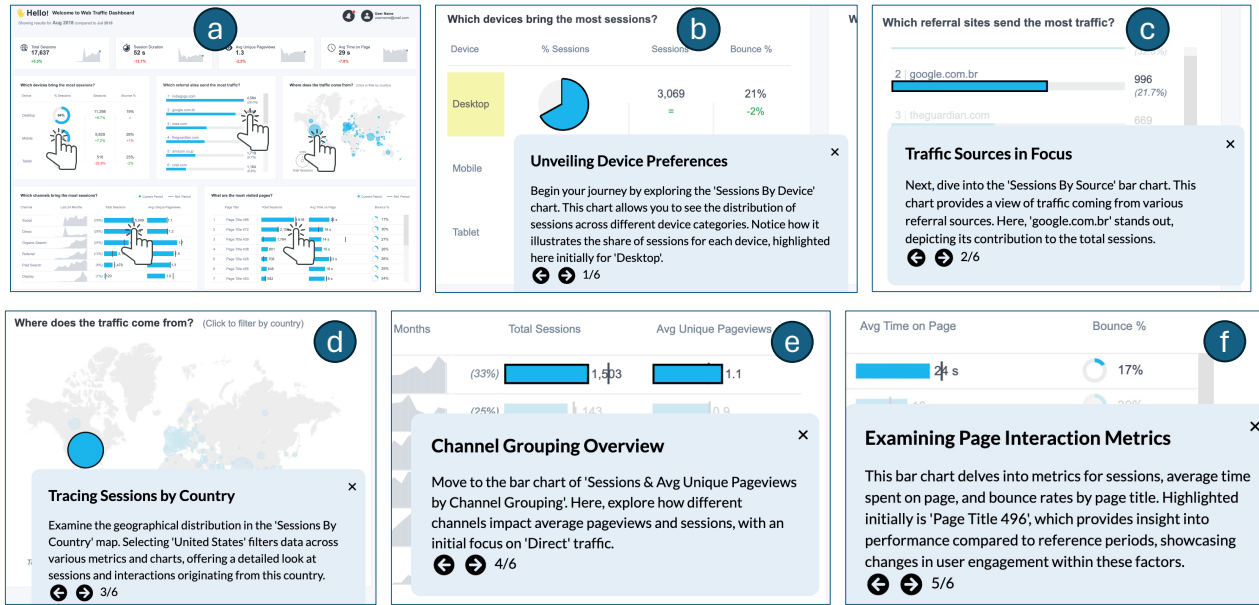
a

Hello! Welcome to Web Traffic Dashboard

Showing results for Aug 2018 compared to Jul 2018

User Name

Total Sessions 17,637

Session Duration 52 s

Avg Unique Pageviews 1.3

Avg Time on Page 29 s

Which devices bring the most sessions?

Which referral sites send the most traffic?

Where does the traffic come from?

Which channels bring the most sessions?

What are the most visited pages?

b

Which devices bring the most sessions?

| Device | % Sessions | Sessions | Bounce % |
|---|---|---|---|
| Desktop | | 3,069 = | 21% -2% |
| Mobile | | | |
| Tablet | | | |

Unveiling Device Preferences

Begin your journey by exploring the 'Sessions By Device' chart. This chart allows you to see the distribution of sessions across different device categories. Notice how it illustrates the share of sessions for each device, highlighted here initially for 'Desktop'.

1/6

c

Which referral sites send the most traffic?

2 | google.com.br 996 (21.7%)

3 | theguardian.com 669

Traffic Sources in Focus

Next, dive into the 'Sessions By Source' bar chart. This chart provides a view of traffic coming from various referral sources. Here, 'google.com.br' stands out, depicting its contribution to the total sessions.

2/6

d

Where does the traffic come from? (Click to filter by country)

Tracing Sessions by Country

Examine the geographical distribution in the 'Sessions By Country' map. Selecting 'United States' filters data across various metrics and charts, offering a detailed look at sessions and interactions originating from this country.

3/6

e

Months Total Sessions Avg Unique Pageviews

(33%) 1,503 1.1

(25%) 143 0.9

Channel Grouping Overview

Move to the bar chart of 'Sessions & Avg Unique Pageviews by Channel Grouping'. Here, explore how different channels impact average pageviews and sessions, with an initial focus on 'Direct' traffic.

4/6

f

Avg Time on Page Bounce %

24 s 17%

Examining Page Interaction Metrics

This bar chart delves into metrics for sessions, average time spent on page, and bounce rates by page title. Highlighted initially is 'Page Title 496', which provides insight into performance compared to reference periods, showcasing changes in user engagement within these factors.

5/6